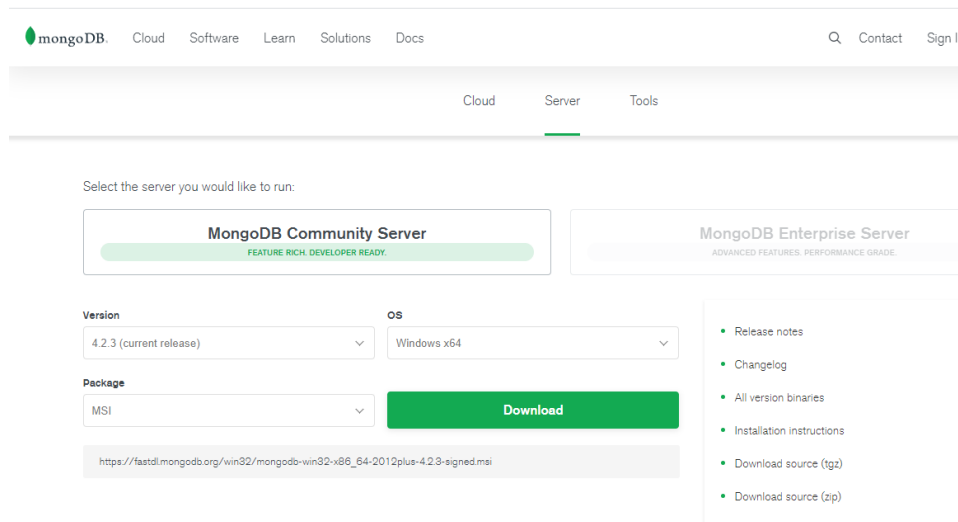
mongoDB. Cloud Software Learn Solutions Docs Contact Sign I

Cloud Server Tools

Select the server you would like to run:

MongoDB Community Server
FEATURE RICH. DEVELOPER READY.

MongoDB Enterprise Server
ADVANCED FEATURES. PERFORMANCE GRADE.

Version
4.2.3 (current release)

OS
Windows x64

Package
MSI

Download

https://fastdl.mongodb.org/win32/mongodb-win32-x86_64-2012plus-4.2.3-signed.msi

- Release notes
- Changelog
- All version binaries
- Installation instructions
- Download source (tgz)
- Download source (zip)